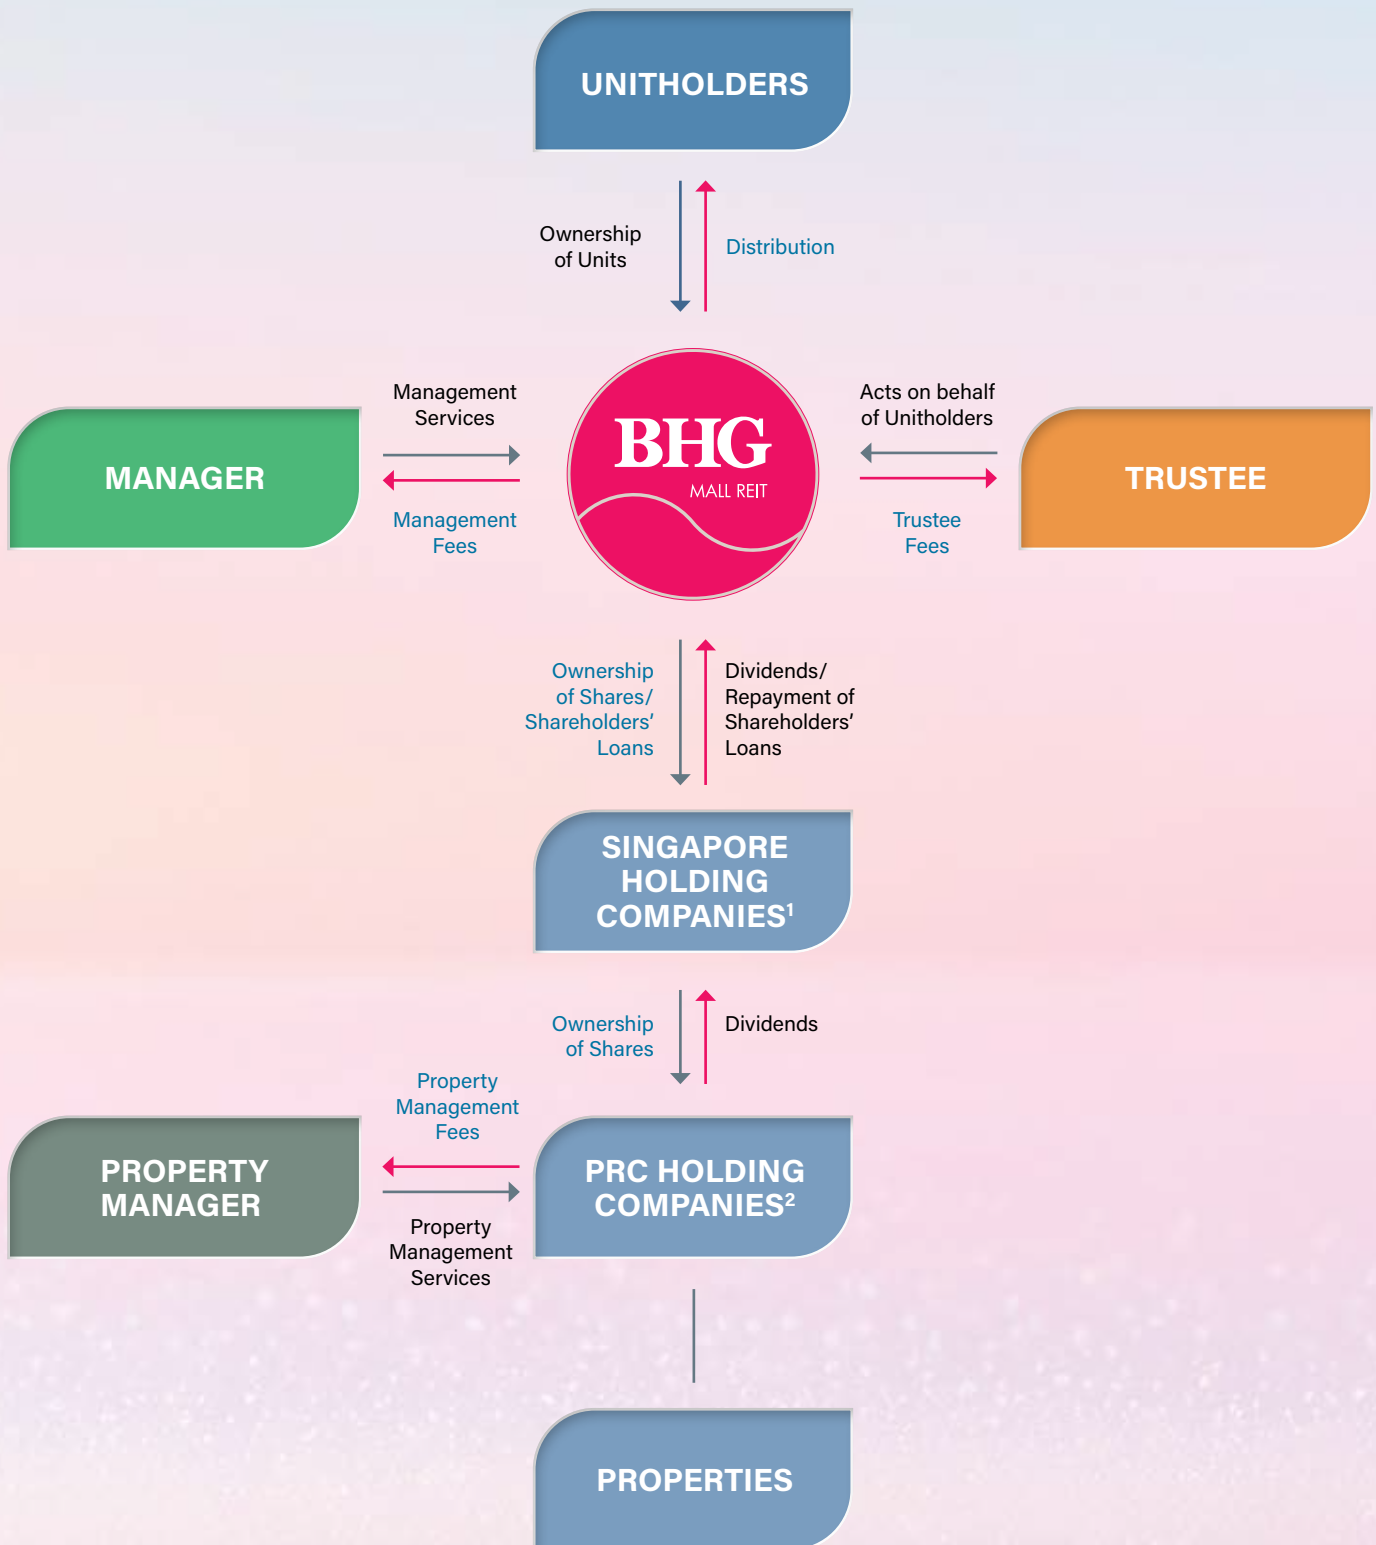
UNITHOLDERS

Ownership of Units

Distribution

Management Services

Management Fees

MANAGER

BHG
MALL REIT

Acts on behalf of Unitholders

Trustee Fees

TRUSTEE

Ownership of Shares/ Shareholders' Loans

Dividends/ Repayment of Shareholders' Loans

SINGAPORE HOLDING COMPANIES$^1$

Ownership of Shares

Dividends

Property Management Fees

PROPERTY MANAGER

PRC HOLDING COMPANIES$^2$

Property Management Services

PROPERTIES